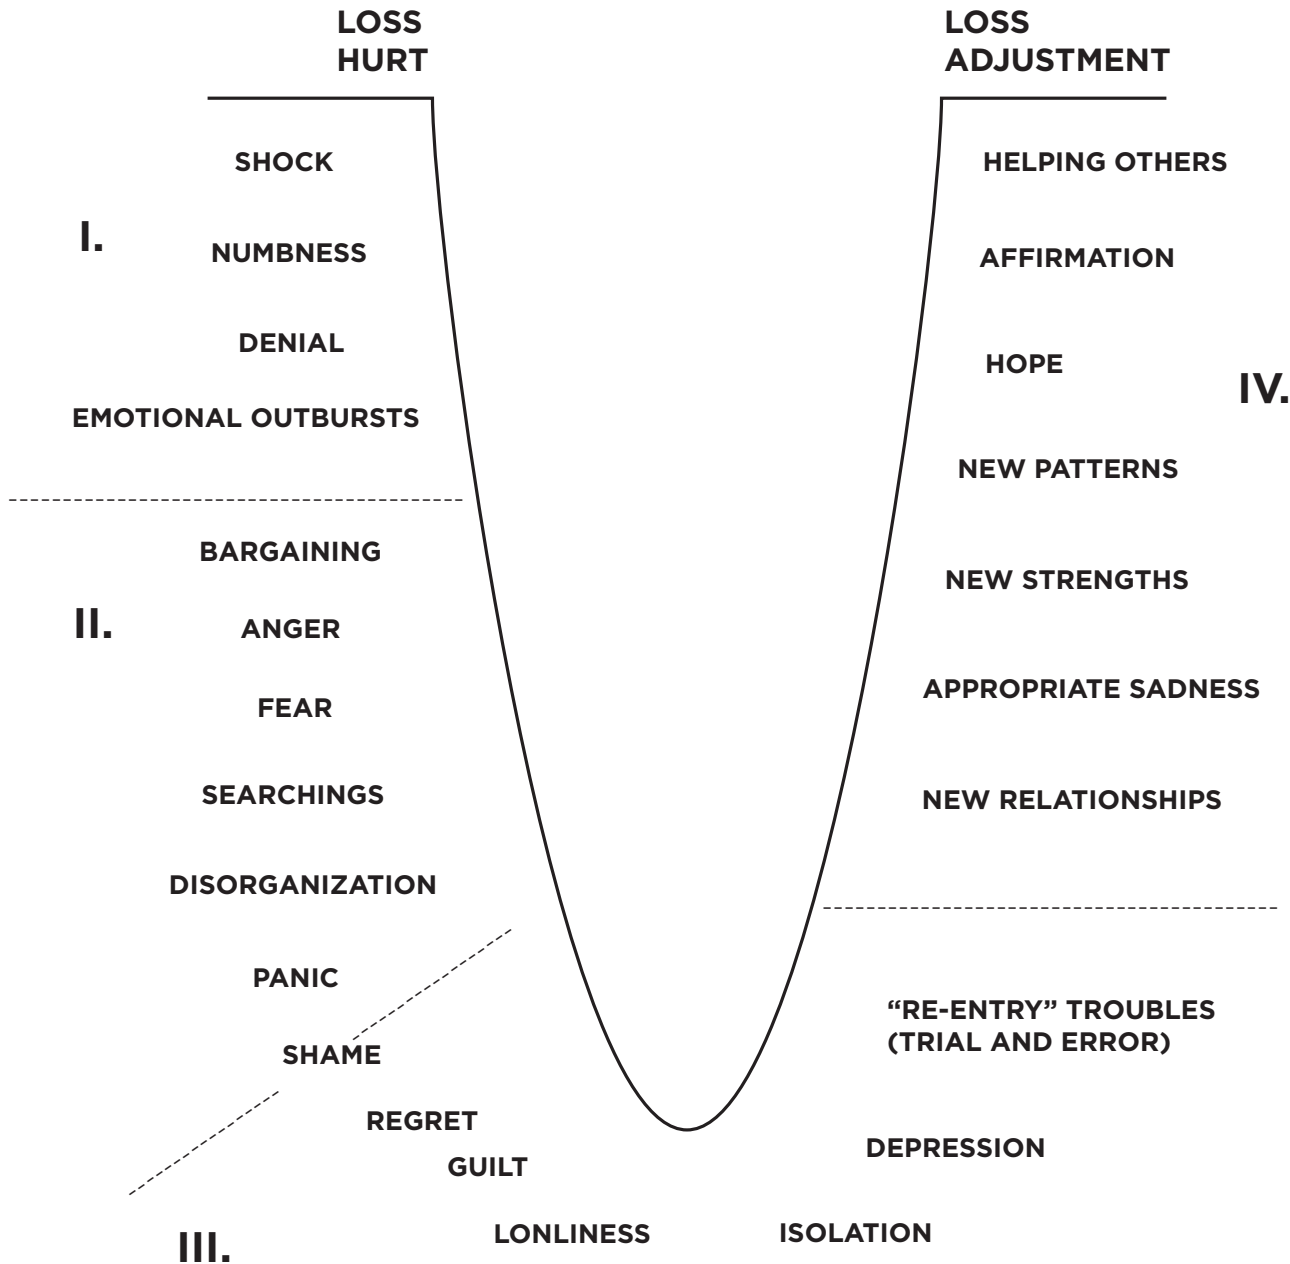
LOSS HURT

LOSS ADJUSTMENT

I.

SHOCK

NUMBNESS

DENIAL

EMOTIONAL OUTBURSTS

II.

BARGAINING

ANGER

FEAR

SEARCHINGS

DISORGANIZATION

PANIC

SHAME

REGRET

GUILT

III.

LONLINESS

ISOLATION

DEPRESSION

"RE-ENTRY" TROUBLES (TRIAL AND ERROR)

NEW RELATIONSHIPS

APPROPRIATE SADNESS

NEW STRENGTHS

NEW PATTERNS

HOPE

AFFIRMATION

HELPING OTHERS

IV.